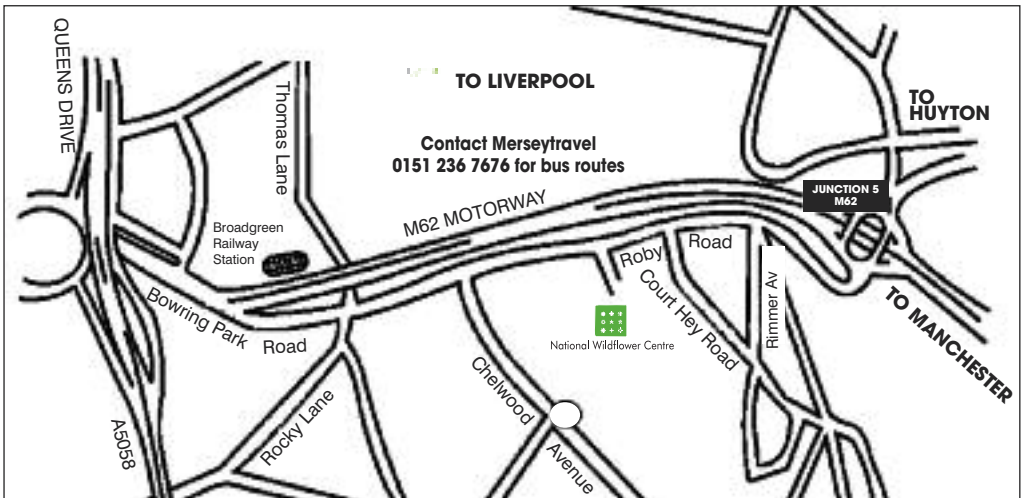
QUEENS DRIVE

Thomas Lane

TO LIVERPOOL

Contact Merseytravel
0151 236 7676 for bus routes

TO HUYTON

JUNCTION 5
M62

M62 MOTORWAY

Broadgreen
Railway
Station

Roby

Road

Court Hey Road

Rimmer Av

TO MANCHESTER

Bowring Park

Road

National Wildflower Centre

Chelwood

Avenue

Rocky Lane

A5058